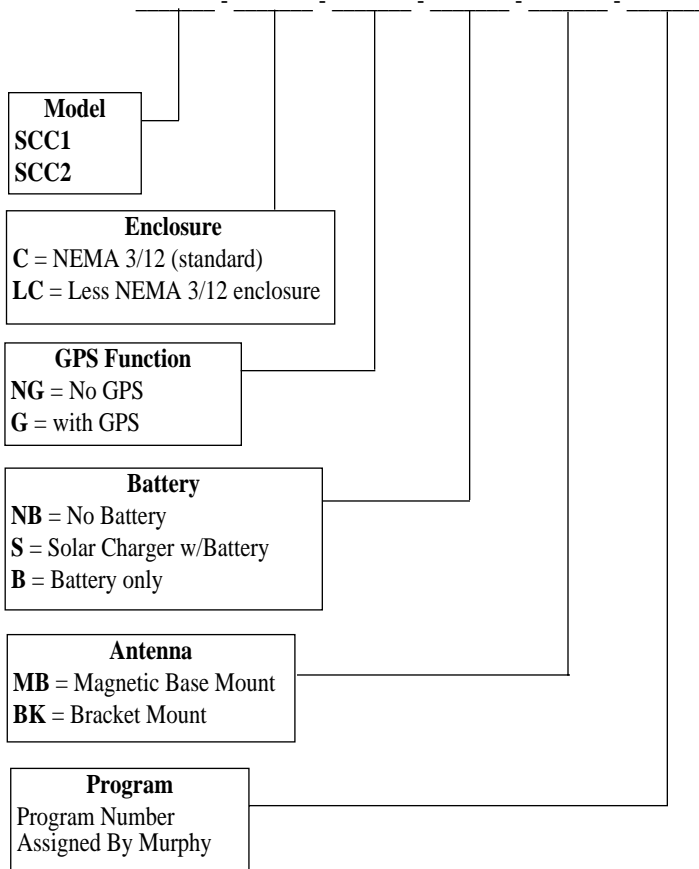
_______ - _______ - _______ - _______ - _______ - _______

Model
SCC1
SCC2

Enclosure
C = NEMA 3/12 (standard)
LC = Less NEMA 3/12 enclosure

GPS Function
NG = No GPS
G = with GPS

Battery
NB = No Battery
S = Solar Charger w/Battery
B = Battery only

Antenna
MB = Magnetic Base Mount
BK = Bracket Mount

Program
Program Number
Assigned By Murphy